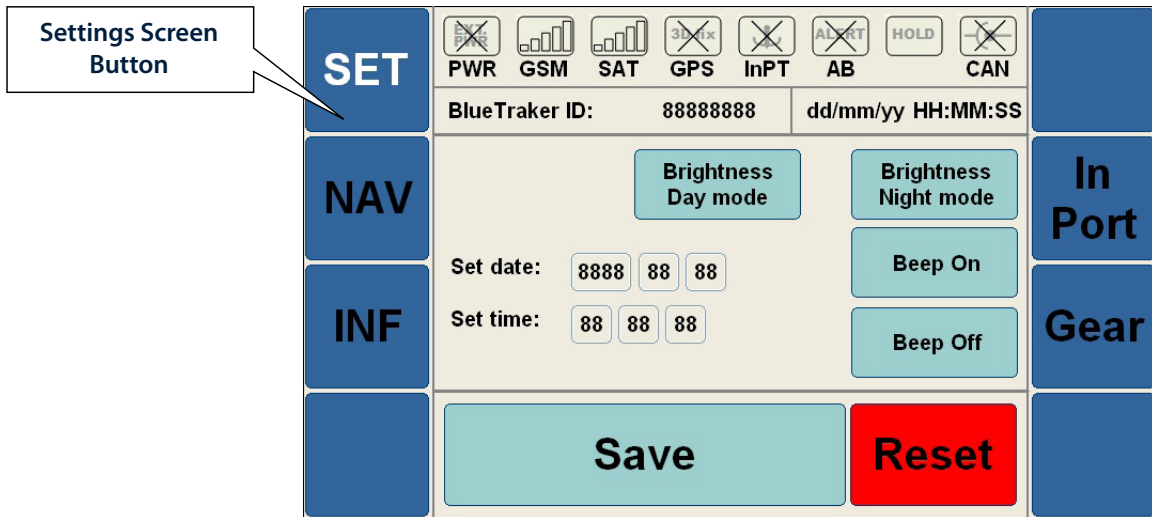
Settings Screen Button

SET

EXT. PWR
PWR
GSM
SAT
3D fix
GPS
InPT
ALERT
AB
HOLD
CAN

BlueTraker ID: 88888888
dd/mm/yy HH:MM:SS

NAV

Brightness Day mode

Brightness Night mode

In Port

Set date: 8888 88 88

Beep On

INF

Set time: 88 88 88

Gear

Beep Off

Save

Reset